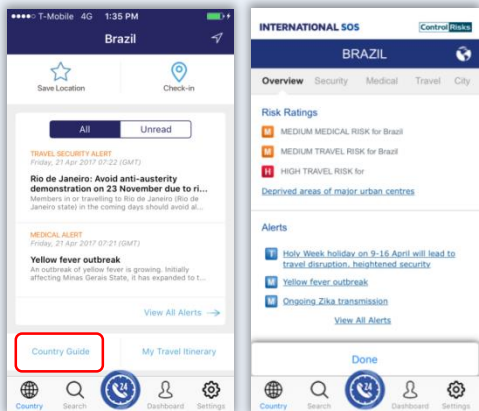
●●●●○ T-Mobile 4G 1:35 PM

Brazil

Save Location

Check-in

All

Unread

TRAVEL SECURITY ALERT
Friday, 21 Apr 2017 07:22 (GMT)

Rio de Janeiro: Avoid anti-austerity demonstration on 23 November due to ri...

Members in or travelling to Rio de Janeiro (Rio de Janeiro state) in the coming days should avoid al...

MEDICAL ALERT
Friday, 21 Apr 2017 07:21 (GMT)

Yellow fever outbreak

An outbreak of yellow fever is growing. Initially affecting Minas Gerais State, it has expanded to t...

View All Alerts

Country Guide

My Travel Itinerary

Country

Search

24

Dashboard

Settings

INTERNATIONAL SOS

Control Risks

BRAZIL

Overview

Security

Medical

Travel

City

Risk Ratings

M MEDIUM MEDICAL RISK for Brazil

M MEDIUM TRAVEL RISK for Brazil

H HIGH TRAVEL RISK for

Deprived areas of major urban centres

Alerts

T Holy Week holiday on 9-16 April will lead to travel disruption, heightened security

M Yellow fever outbreak

M Ongoing Zika transmission

View All Alerts

Done

Country

Search

24

Dashboard

Settings